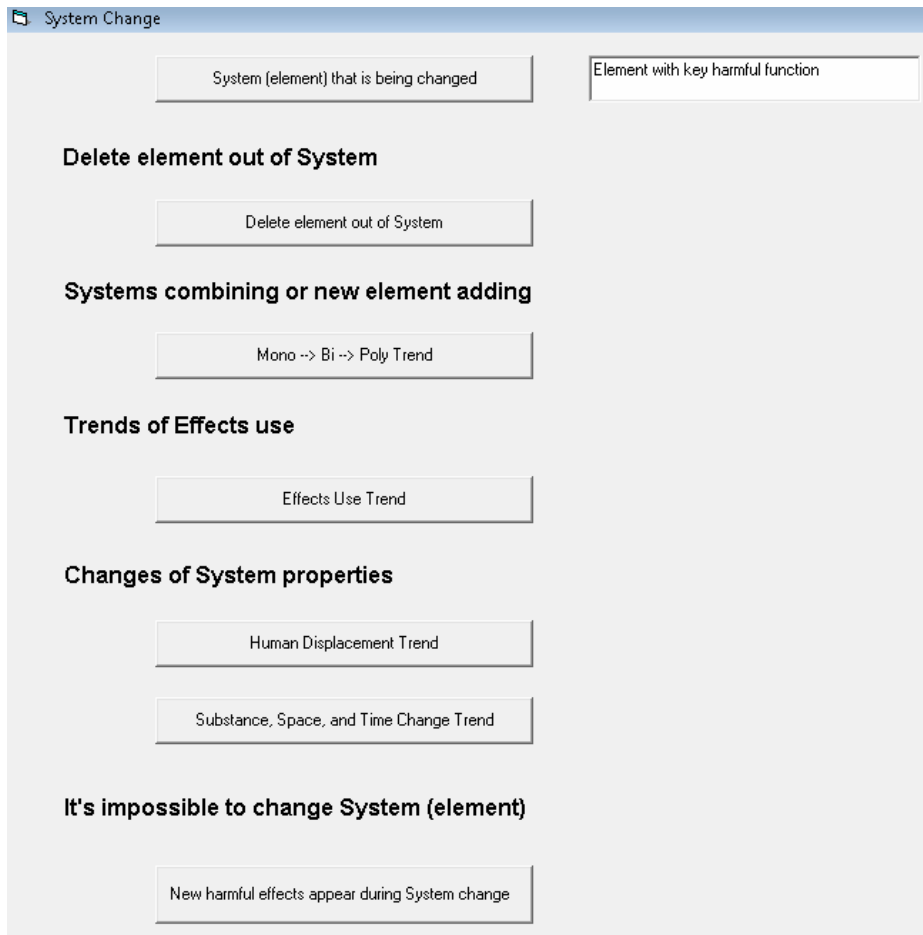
System Change

System (element) that is being changed

Element with key harmful function

Delete element out of System

Delete element out of System

Systems combining or new element adding

Mono --> Bi --> Poly Trend

Trends of Effects use

Effects Use Trend

Changes of System properties

Human Displacement Trend

Substance, Space, and Time Change Trend

It's impossible to change System (element)

New harmful effects appear during System change